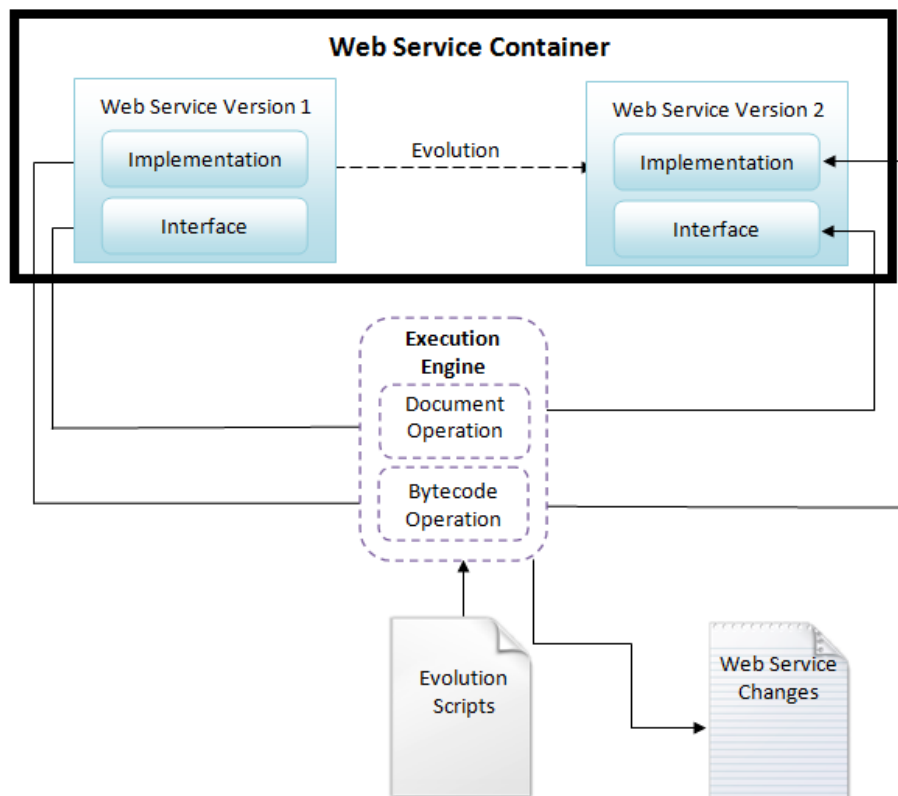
Web Service Container

Web Service Version 1

Implementation

Interface

Evolution

Web Service Version 2

Implementation

Interface

Execution Engine

Document Operation

Bytecode Operation

Evolution Scripts

Web Service Changes